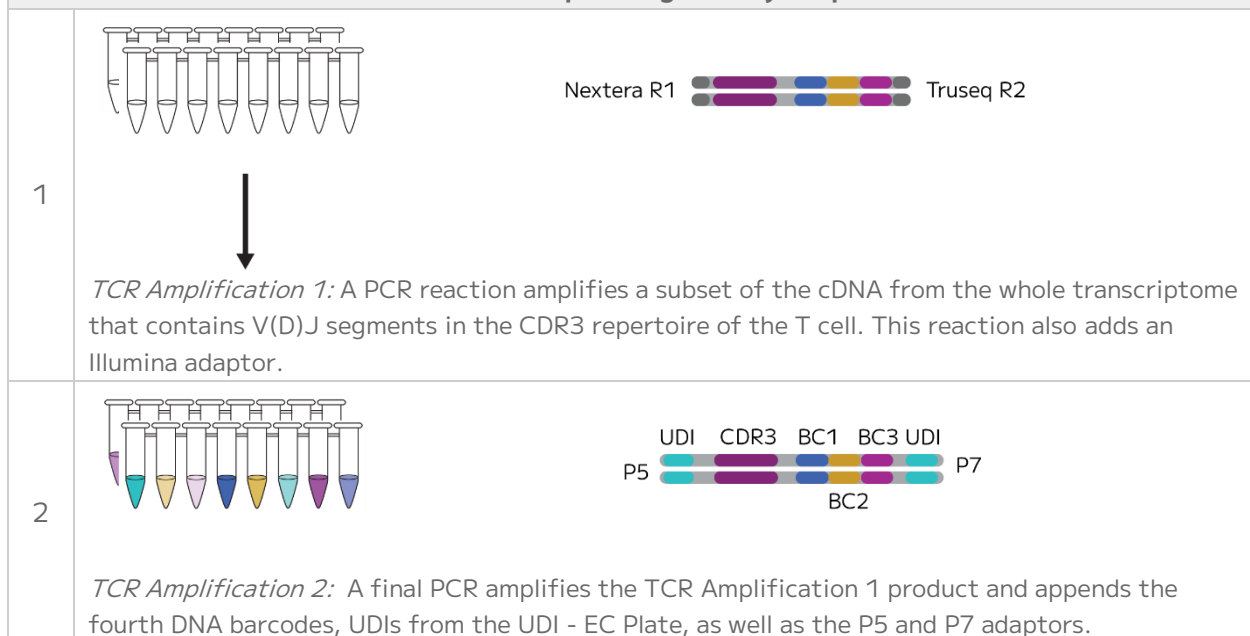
| | |
|---|---|
| 1 | Nextera R1 Truseq R2<br><br>*TCR Amplification 1:* A PCR reaction amplifies a subset of the cDNA from the whole transcriptome that contains V(D)J segments in the CDR3 repertoire of the T cell. This reaction also adds an Illumina adaptor. |
| 2 | UDI CDR3 BC1 BC3 UDI<br>P5 P7<br>BC2<br><br>*TCR Amplification 2:* A final PCR amplifies the TCR Amplification 1 product and appends the fourth DNA barcodes, UDIs from the UDI - EC Plate, as well as the P5 and P7 adaptors. |